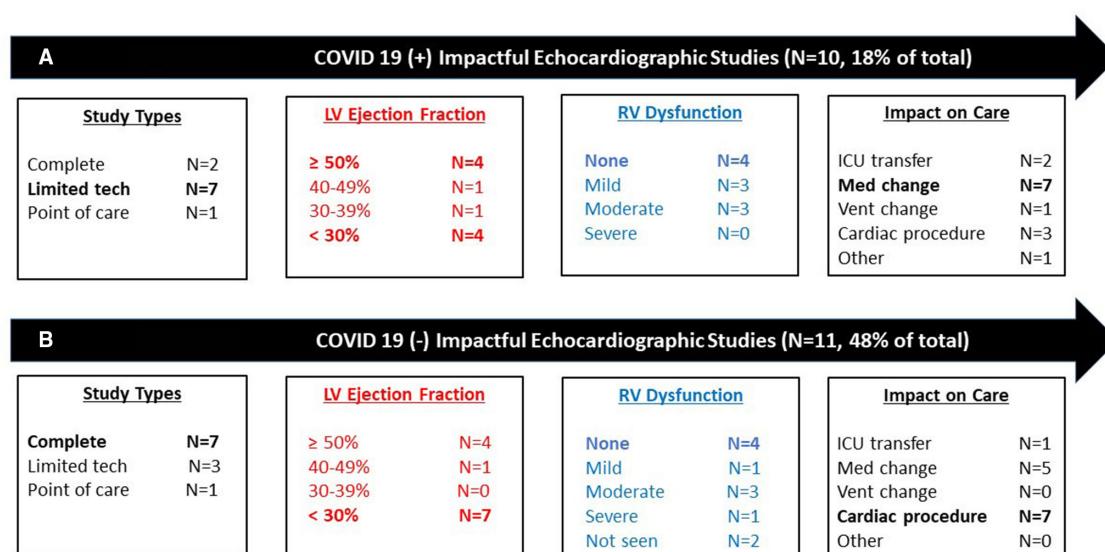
A

COVID 19 (+) Impactful Echocardiographic Studies (N=10, 18% of total)

Study Types

Complete N=2
Limited tech N=7
Point of care N=1

LV Ejection Fraction

≥ 50% N=4
40-49% N=1
30-39% N=1
< 30% N=4

RV Dysfunction

None N=4
Mild N=3
Moderate N=3
Severe N=0

Impact on Care

ICU transfer N=2
Med change N=7
Vent change N=1
Cardiac procedure N=3
Other N=1

B

COVID 19 (-) Impactful Echocardiographic Studies (N=11, 48% of total)

Study Types

Complete N=7
Limited tech N=3
Point of care N=1

LV Ejection Fraction

≥ 50% N=4
40-49% N=1
30-39% N=0
< 30% N=7

RV Dysfunction

None N=4
Mild N=1
Moderate N=3
Severe N=1
Not seen N=2

Impact on Care

ICU transfer N=1
Med change N=5
Vent change N=0
Cardiac procedure N=7
Other N=0